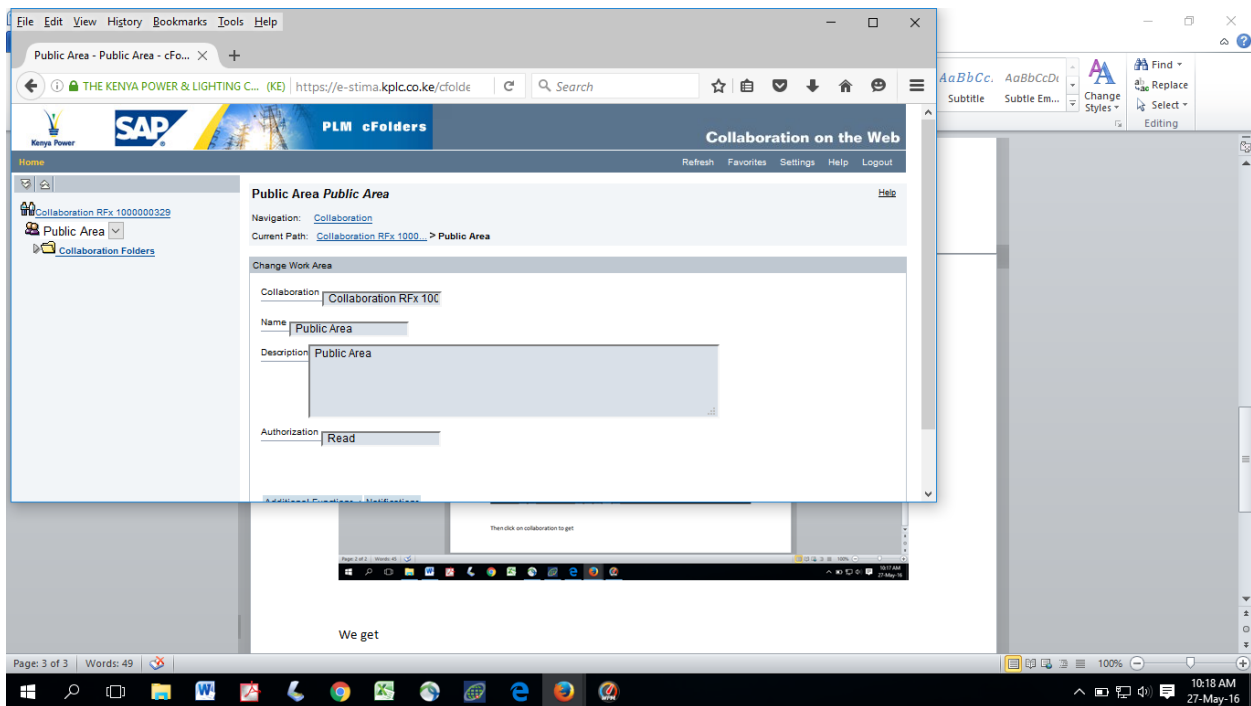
File Edit View History Bookmarks Tools Help

Public Area - Public Area - cFo... ×  +

THE KENYA POWER & LIGHTING C... (KE) https://e-stima.kplc.co.ke/cfolde

Search

Kenya Power SAP PLM cFolders

Collaboration on the Web

Home

Refresh Favorites Settings Help Logout

Collaboration RFx 1000000329

Public Area

Collaboration Folders

Public Area *Public Area*

Help

Navigation: Collaboration

Current Path: Collaboration RFx 1000... > Public Area

Change Work Area

Collaboration Collaboration RFx 100

Name Public Area

Description Public Area

Authorization Read

Additional Functions Notifications

AaBbCc. AaBbCcDc
Subtitle Subtle Em...

Change Styles

Find
Replace
Select

Editing

Then click on collaboration to get

We get

Page: 3 of 3 | Words: 49

100%

10:18 AM
27-May-16